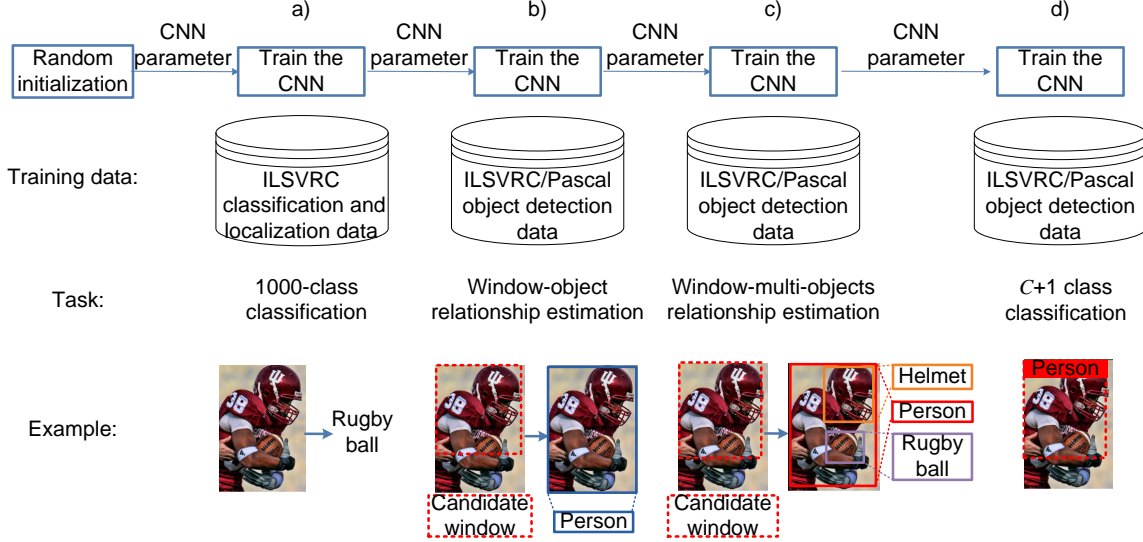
a)

b)

c)

d)

Random initialization

CNN parameter

Train the CNN

CNN parameter

Train the CNN

CNN parameter

Train the CNN

CNN parameter

Train the CNN

Training data:

ILSVRC classification and localization data

ILSVRC/Pascal object detection data

ILSVRC/Pascal object detection data

ILSVRC/Pascal object detection data

Task:

1000-class classification

Window-object relationship estimation

Window-multi-objects relationship estimation

$C$+1 class classification

Example:

Rugby ball

Candidate window

Person

Candidate window

Helmet

Person

Rugby ball

Person